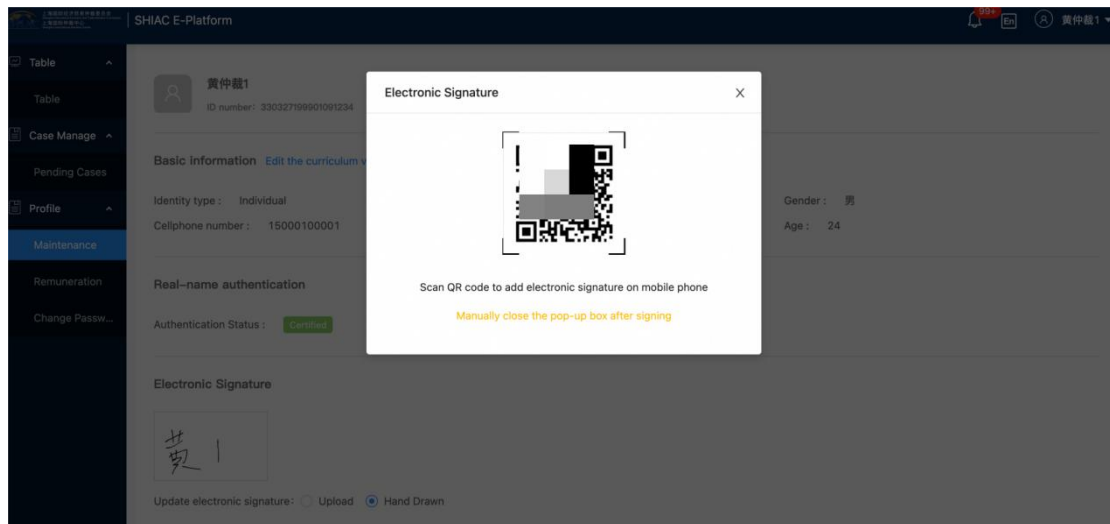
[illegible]

SHIAC E-Platform

99+

En

黄仲裁1

Table

Table

Case Manage

Pending Cases

Profile

Maintenance

Remuneration

Change Passw...

黄仲裁1

ID number: 330327199901091234

Basic information Edit the curriculum v

Identity type: Individual

Cellphone number: 15000100001

Gender: 男

Age: 24

Real-name authentication

Authentication Status: Certified

Electronic Signature

黄 1

Update electronic signature: Upload Hand Drawn

Electronic Signature

Scan QR code to add electronic signature on mobile phone

Manually close the pop-up box after signing